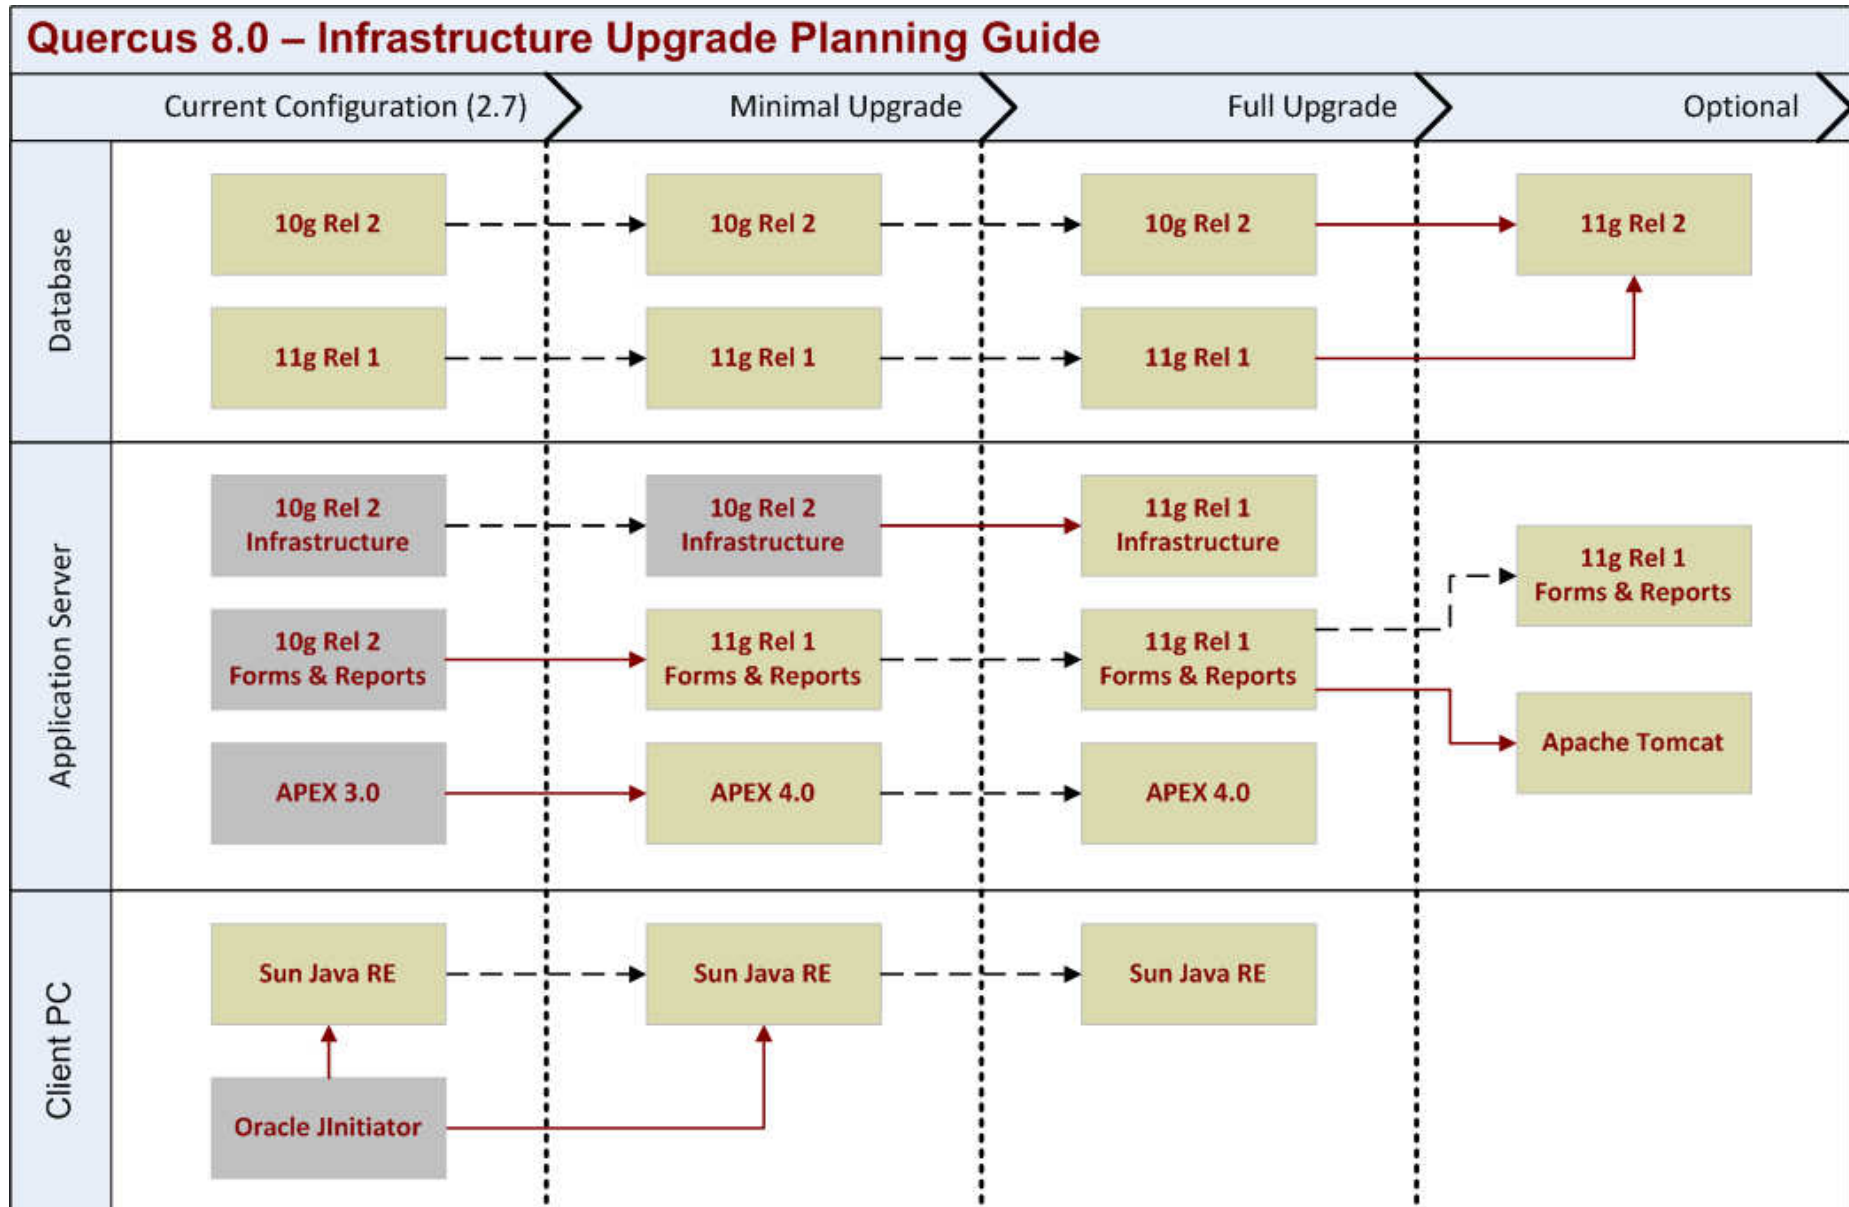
Quercus 8.0 – Infrastructure Upgrade Planning Guide

Current Configuration (2.7)

Minimal Upgrade

Full Upgrade

Optional

Database

10g Rel 2

10g Rel 2

10g Rel 2

11g Rel 2

11g Rel 1

11g Rel 1

11g Rel 1

Application Server

10g Rel 2 Infrastructure

10g Rel 2 Infrastructure

11g Rel 1 Infrastructure

11g Rel 1 Forms & Reports

10g Rel 2 Forms & Reports

11g Rel 1 Forms & Reports

11g Rel 1 Forms & Reports

Apache Tomcat

APEX 3.0

APEX 4.0

APEX 4.0

Client PC

Sun Java RE

Sun Java RE

Sun Java RE

Oracle JInitiator